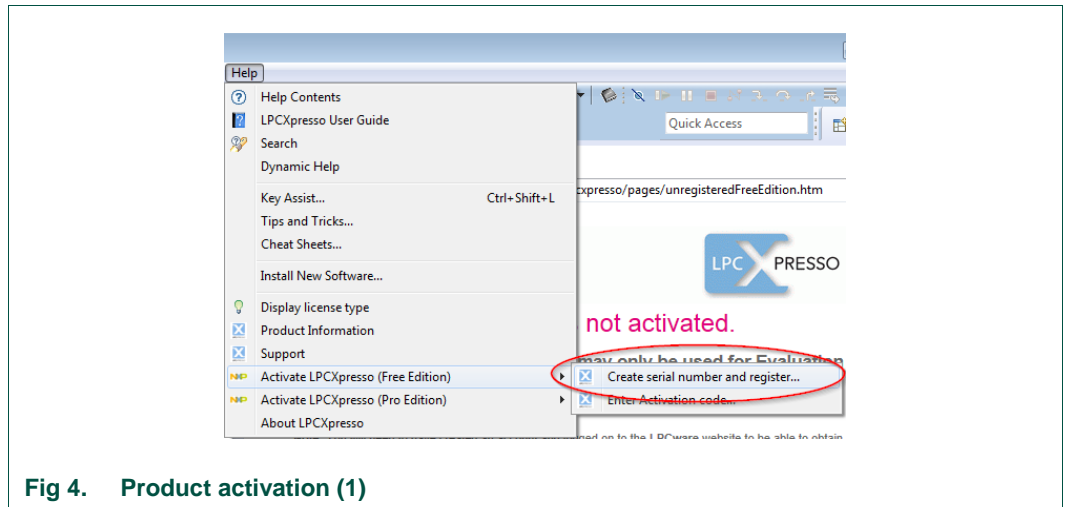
Help

Help Contents
LPCXpresso User Guide
Search
Dynamic Help

Key Assist... Ctrl+Shift+L
Tips and Tricks...
Cheat Sheets...

Install New Software...

Display license type
Product Information
Support
Activate LPCXpresso (Free Edition)
Activate LPCXpresso (Pro Edition)
About LPCXpresso

Quick Access

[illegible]xpresso/pages/unregisteredFreeEdition.htm

LPC XPRESSO

not activated.

may only be used for Evaluation

Create serial number and register...
Enter Activation code...

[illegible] on to the LPCware website to be able to obtain

Fig 4. Product activation (1)